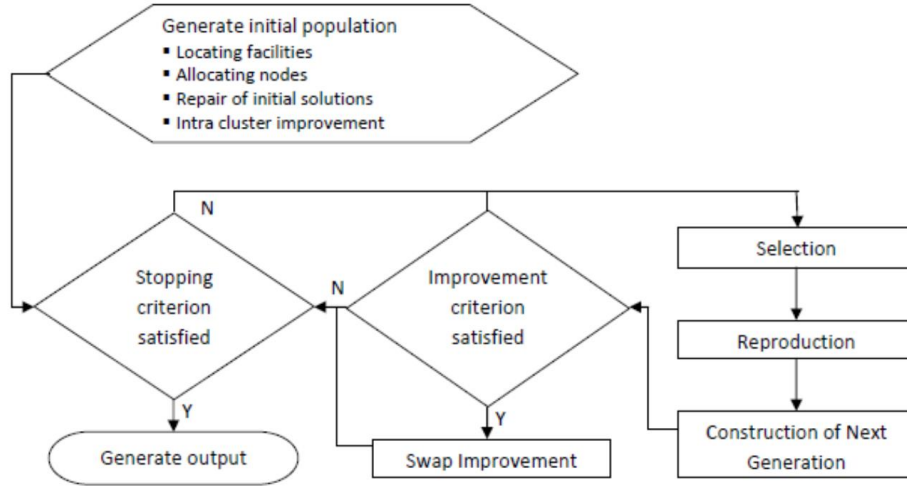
Generate initial population
▪ Locating facilities
▪ Allocating nodes
▪ Repair of initial solutions
▪ Intra cluster improvement

N

Stopping criterion satisfied

N

Improvement criterion satisfied

Selection

Reproduction

Y

Y

Generate output

Swap Improvement

Construction of Next Generation